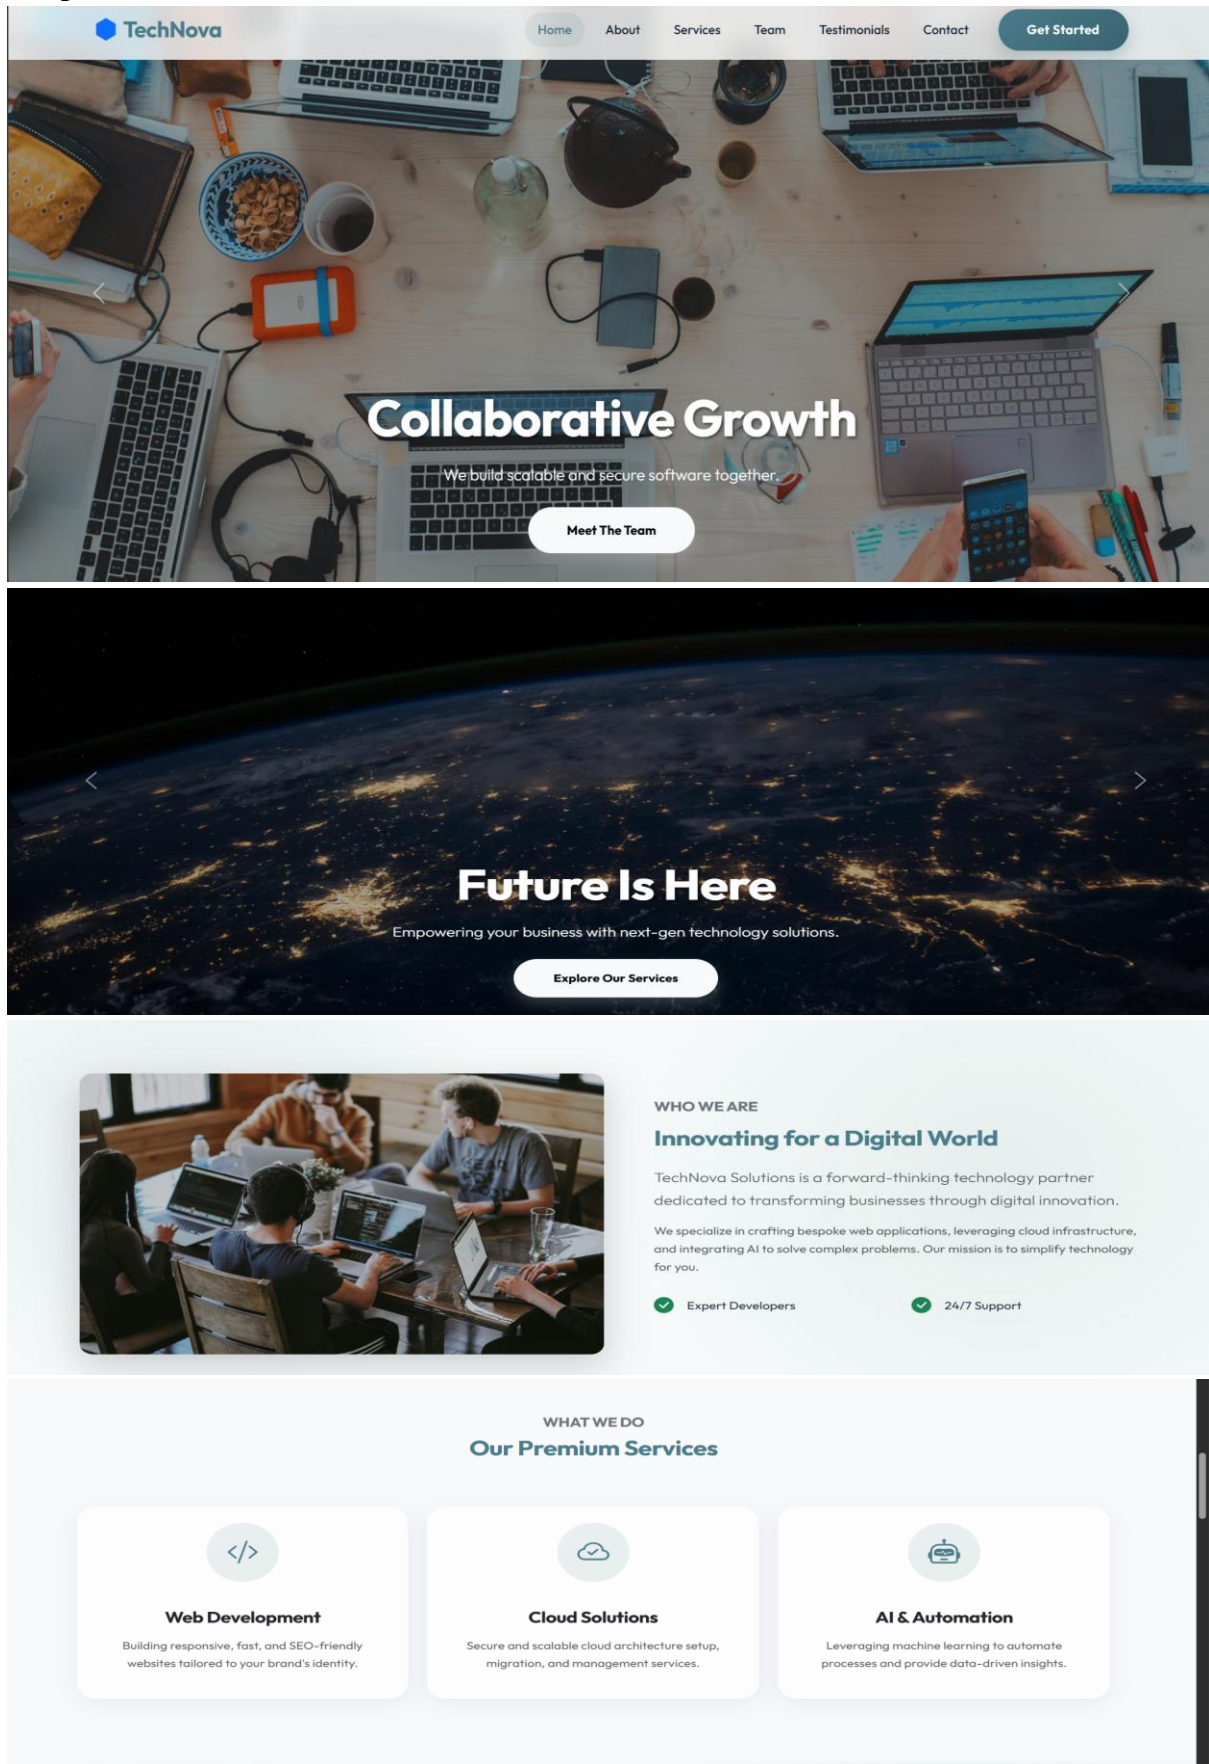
TechNova

Home About Services Team Testimonials Contact Get Started

Collaborative Growth

We build scalable and secure software together.

Meet The Team

Future Is Here

Empowering your business with next-gen technology solutions.

Explore Our Services

WHO WE ARE

Innovating for a Digital World

TechNova Solutions is a forward-thinking technology partner dedicated to transforming businesses through digital innovation.

We specialize in crafting bespoke web applications, leveraging cloud infrastructure, and integrating AI to solve complex problems. Our mission is to simplify technology for you.

Expert Developers

24/7 Support

WHAT WE DO

Our Premium Services

Web Development

Building responsive, fast, and SEO-friendly websites tailored to your brand's identity.

Cloud Solutions

Secure and scalable cloud architecture setup, migration, and management services.

AI & Automation

Leveraging machine learning to automate processes and provide data-driven insights.